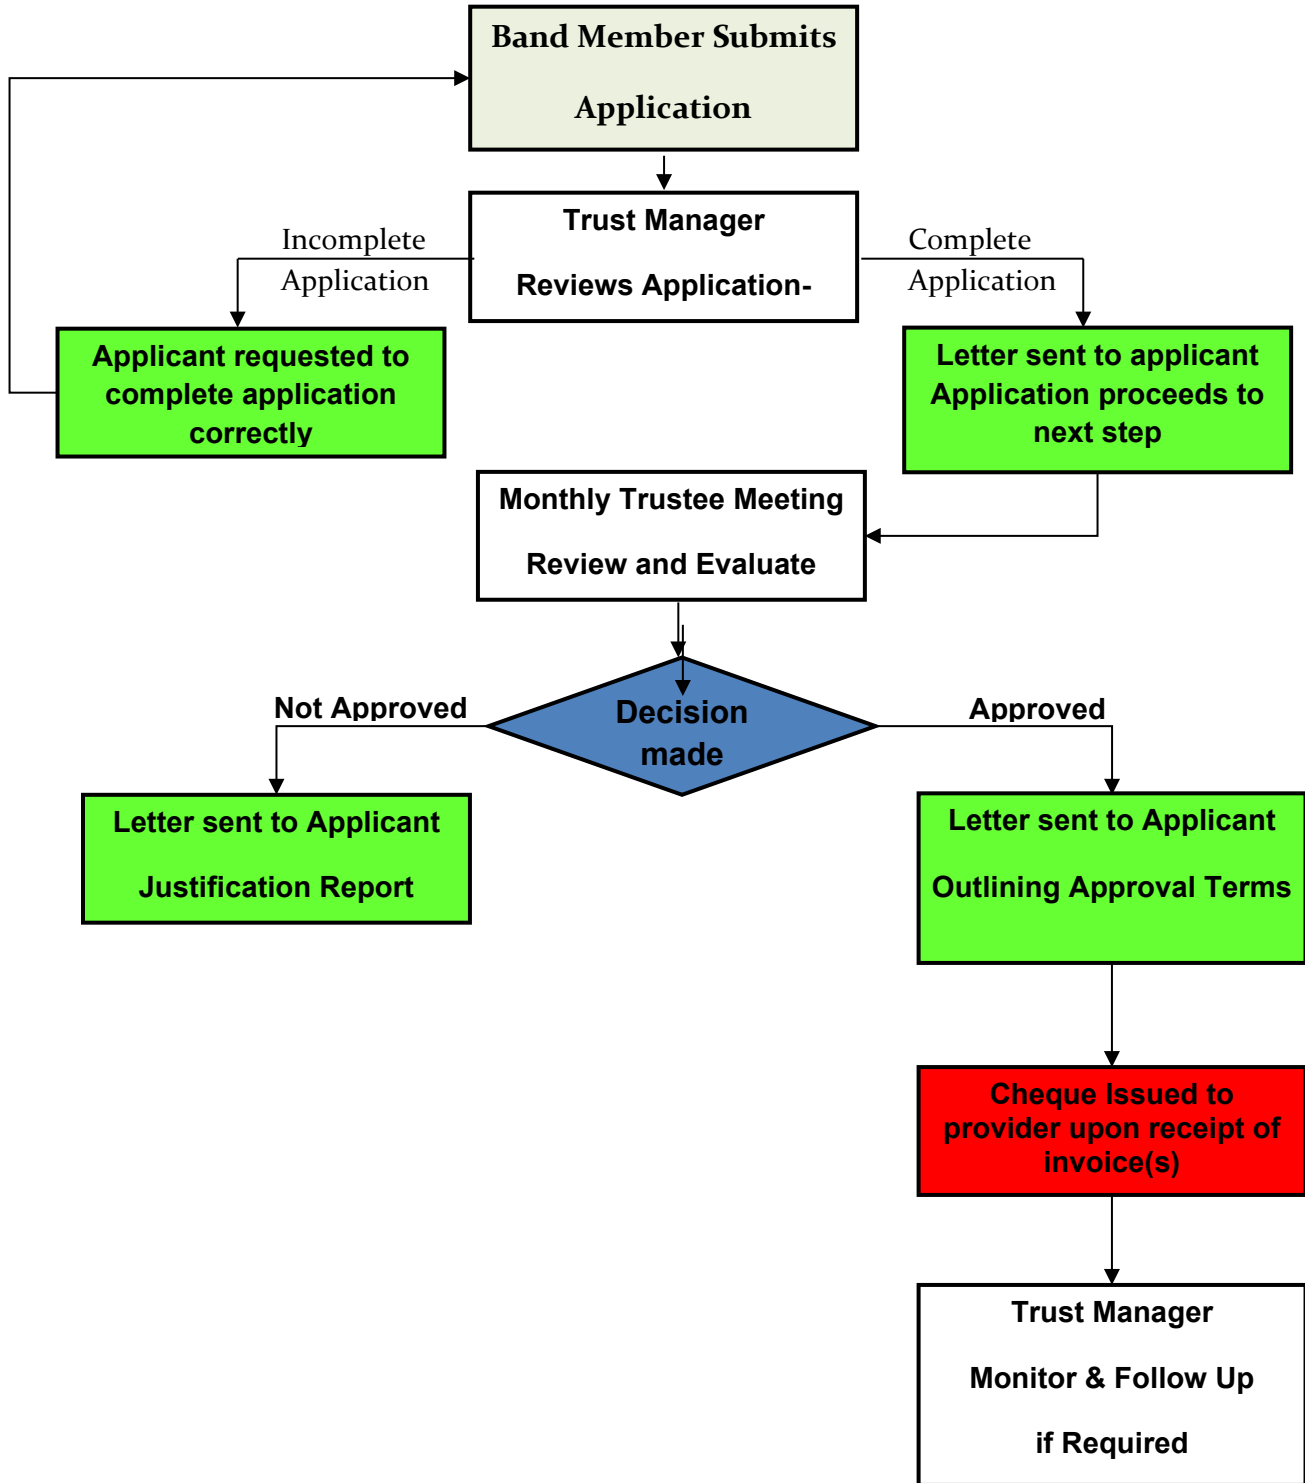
Band Member Submits

Application

Trust Manager

Reviews Application-

Incomplete Application

Complete Application

Applicant requested to complete application correctly

Letter sent to applicant Application proceeds to next step

Monthly Trustee Meeting

Review and Evaluate

Not Approved

Decision made

Approved

Letter sent to Applicant

Justification Report

Letter sent to Applicant

Outlining Approval Terms

Cheque Issued to provider upon receipt of invoice(s)

Trust Manager

Monitor & Follow Up

if Required